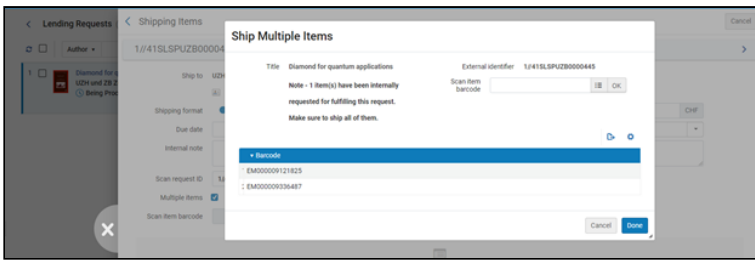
< Lending Requests

Author ▾

1 Diamond for q UZH and ZB Being Proc

< Shipping Items

Cancel

1//41SLSPUZB00004

Ship to UZH

Shipping format

Due date

Internal note

Scan request ID 1/

Multiple items

Scan item barcode

CHF

Ship Multiple Items

Title Diamond for quantum applications

Note - 1 item(s) have been internally requested for fulfilling this request. Make sure to ship all of them.

External Identifier 1//41SLSPUZB0000445

Scan item barcode

OK

▾ Barcode

EM000009121825

EM000009336487

Cancel

Done